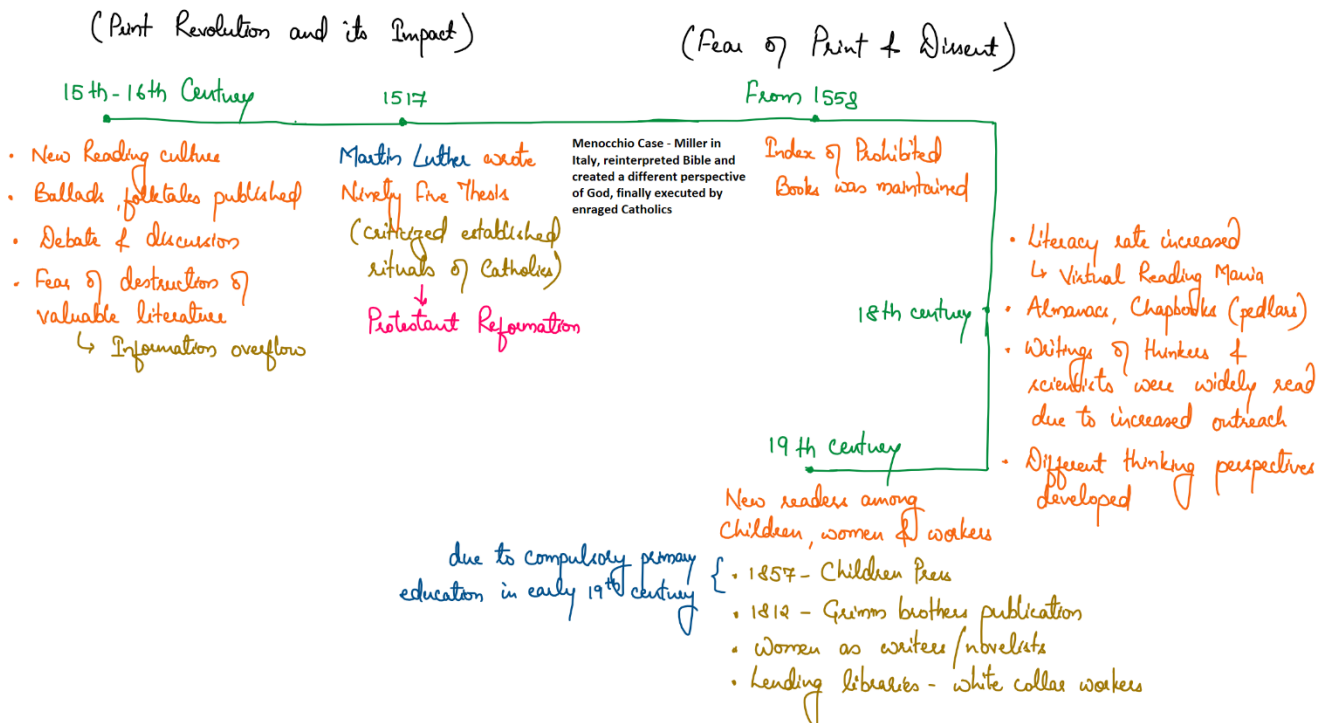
(Print Revolution and its Impact)

(Fear of Print & Dissent)

15th-16th Century

1517

From 1558

• New Reading culture
• Ballads, folktales published
• Debate & discussion
• Fear of destruction of valuable literature
↳ Information overflow

Martin Luther wrote Ninety Five Thesis
(criticized established rituals of Catholics)
↓
Protestant Reformation

Menocchio Case - Miller in Italy, reinterpreted Bible and created a different perspective of God, finally executed by enraged Catholics

Index of Prohibited Books was maintained

18th century

• Literacy rate increased
↳ Virtual Reading Mania
• Almanacs, Chapbooks (pedlars)
• Writings of thinkers & scientists were widely read due to increased outreach
• Different thinking perspectives developed

19th Century

New readers among Children, women & workers

due to compulsory primary education in early 19th century

• 1857 - Children Press
• 1812 - Grimm brothers publication
• Women as writers/novelists
• Lending libraries - white collar workers